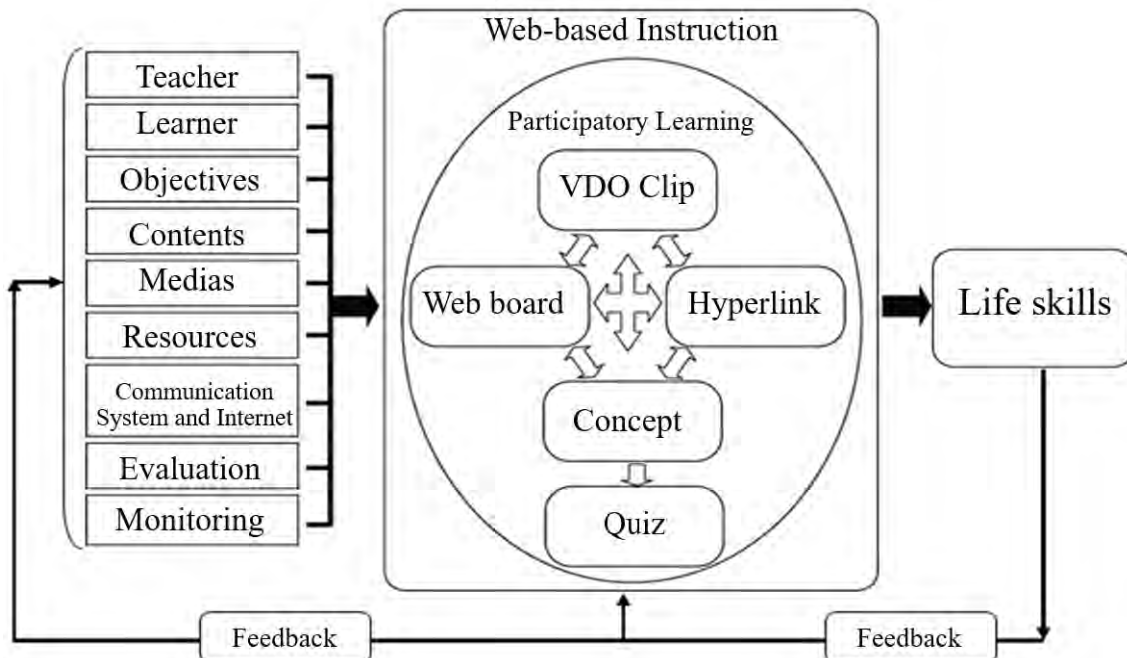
Teacher
Learner
Objectives
Contents
Medias
Resources
Communication System and Internet
Evaluation
Monitoring

Web-based Instruction
Participatory Learning
VDO Clip
Web board
Hyperlink
Concept
Quiz

Life skills

Feedback
Feedback